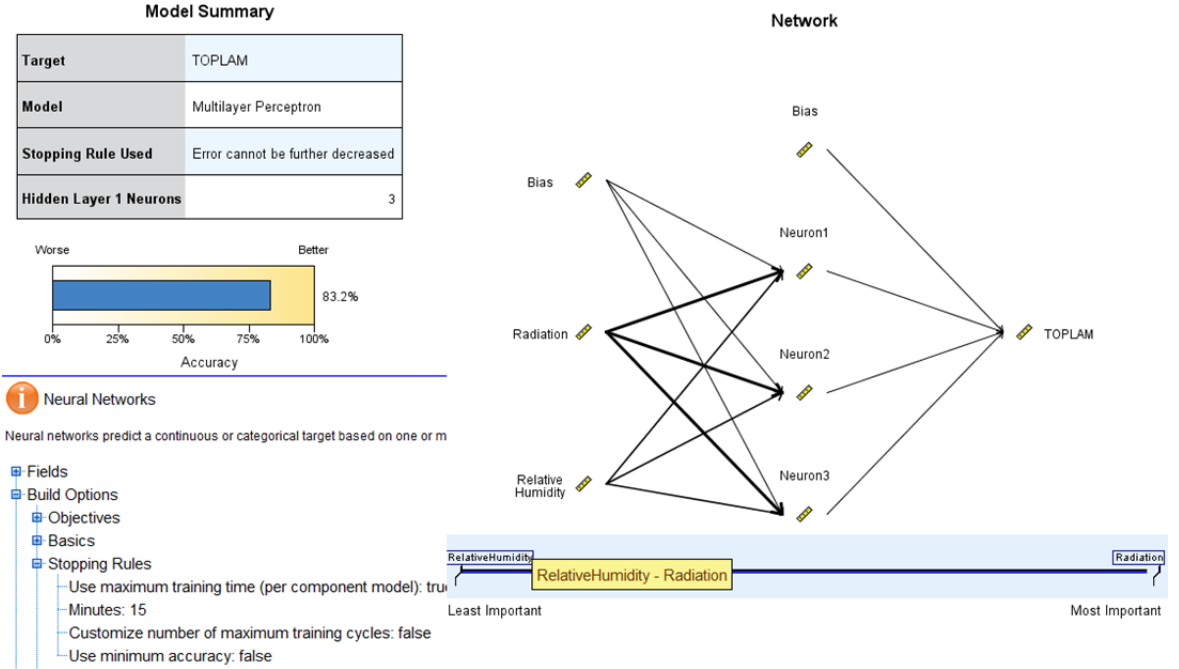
Model Summary

| Target | TOPLAM |
|---|---|
| Model | Multilayer Perceptron |
| Stopping Rule Used | Error cannot be further decreased |
| Hidden Layer 1 Neurons | 3 |

Worse
Better
83.2%
0% 25% 50% 75% 100%
Accuracy

Neural Networks

Neural networks predict a continuous or categorical target based on one or m

Fields
Build Options
Objectives
Basics
Stopping Rules
Use maximum training time (per component model): tru
Minutes: 15
Customize number of maximum training cycles: false
Use minimum accuracy: false

Network

Bias
Bias
Neuron1
Radiation
Neuron2
TOPLAM
Relative Humidity
Neuron3

RelativeHumidity
Radiation
RelativeHumidity - Radiation
Least Important
Most Important